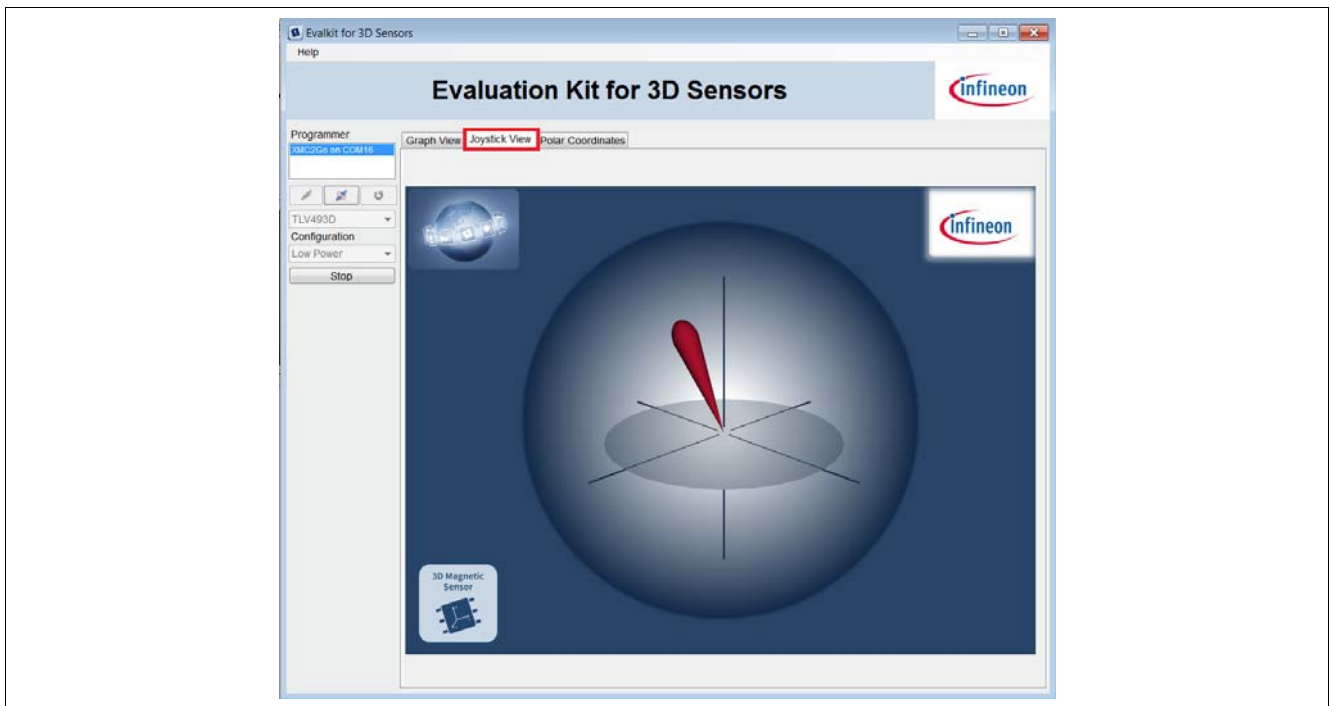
Evalkit for 3D Sensors

Help

Evaluation Kit for 3D Sensors

infineon

Programmer

XMC2Go on COM16

TLV493D

Configuration

Low Power

Stop

Graph View

Joystick View

Polar Coordinates

infineon

3D Magnetic Sensor